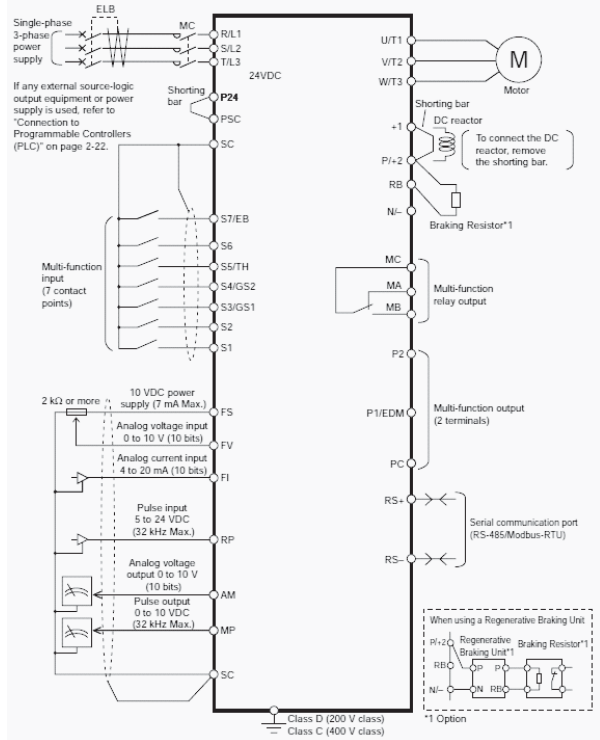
Single-phase
3-phase
power
supply

ELB

MC

R/L1
S/L2
T/L3

24VDC

If any external source-logic output equipment or power supply is used, refer to "Connection to Programmable Controllers (PLC)" on page 2-22.

Shorting bar

P24
PSC
SC

S7/EB
S6
S5/TH
S4/GS2
S3/GS1
S2
S1

Multi-function input (7 contact points)

2 kΩ or more

10 VDC power supply (7 mA Max.)
FS
Analog voltage input 0 to 10 V (10 bits)
FV
Analog current input 4 to 20 mA (10 bits)
FI
Pulse input 5 to 24 VDC (32 kHz Max.)
RP
Analog voltage output 0 to 10 V (10 bits)
AM
Pulse output 0 to 10 VDC (32 kHz Max.)
MP
SC

U/T1
V/T2
W/T3

M

Motor

Shorting bar
DC reactor
+1
To connect the DC reactor, remove the shorting bar.
P/+2
RB
N/–
Braking Resistor*1

MC
MA
MB
Multi-function relay output

P2
P1/EDM
PC
Multi-function output (2 terminals)

RS+
RS–
Serial communication port (RS-485/Modbus-RTU)

When using a Regenerative Braking Unit
P/+2
Regenerative Braking Unit*1
Braking Resistor*1
RB
P
P
N/–
N
RB

Class D (200 V class)
Class C (400 V class)

*1 Option